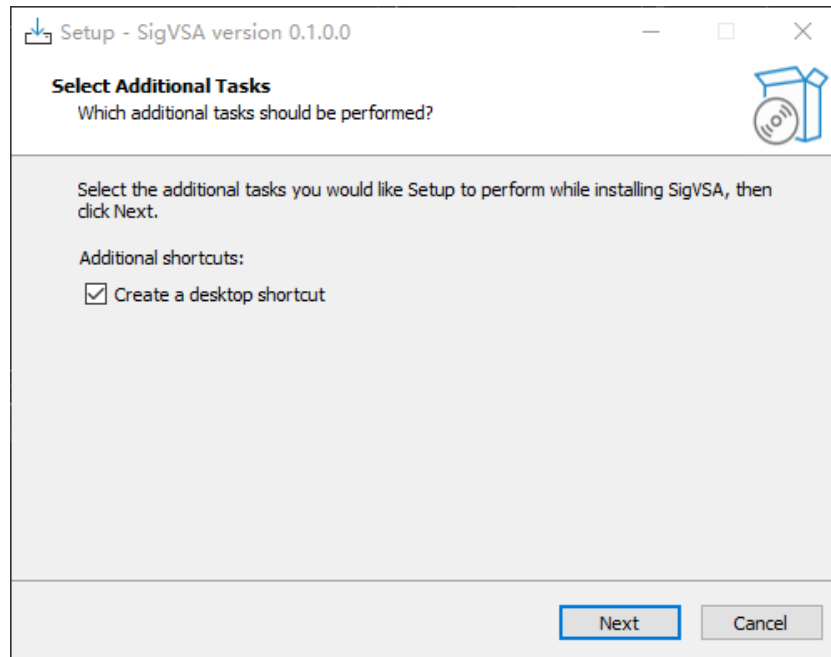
Setup - SigVSA version 0.1.0.0

Select Additional Tasks
Which additional tasks should be performed?

Select the additional tasks you would like Setup to perform while installing SigVSA, then click Next.

Additional shortcuts:

☑ Create a desktop shortcut

Next Cancel